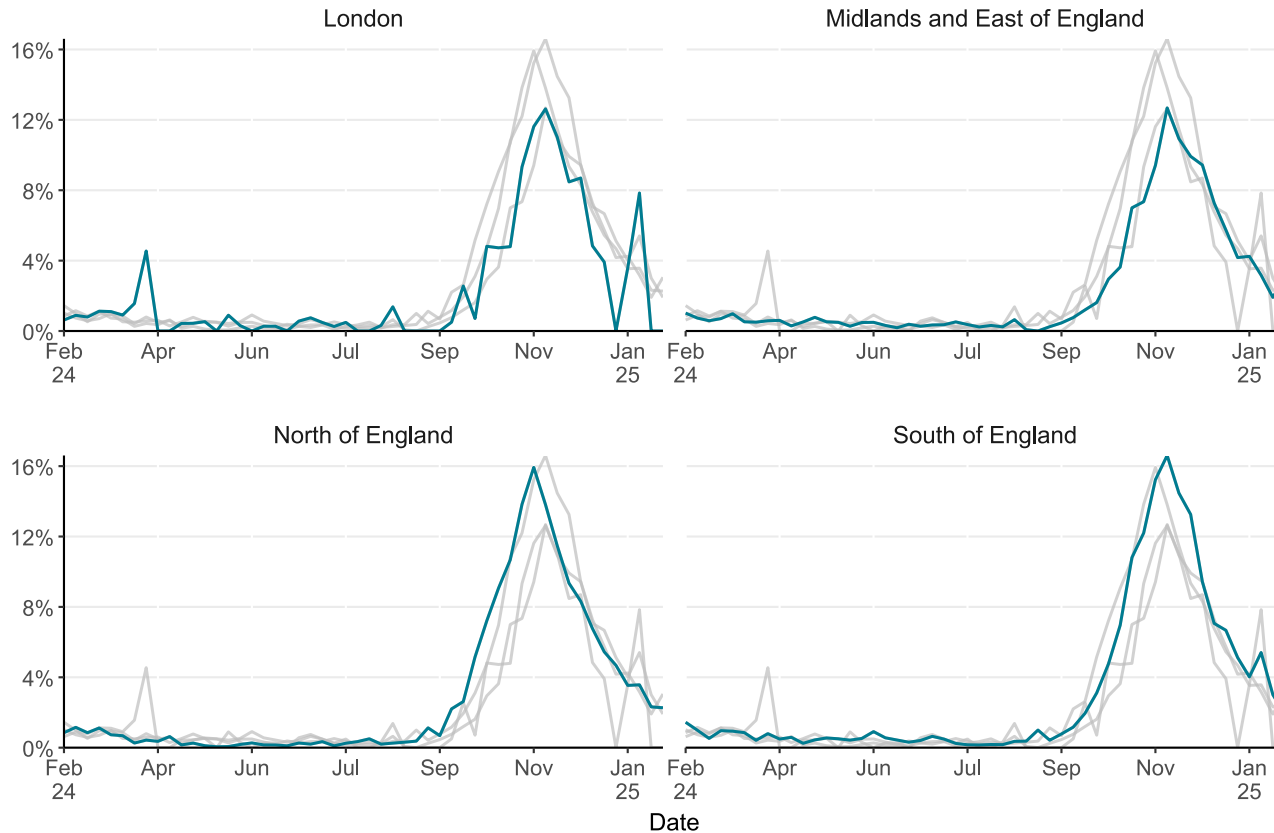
London

16%
12%
8%
4%
0%

Feb 24 Apr Jun Jul Sep Nov Jan 25

Midlands and East of England

Feb 24 Apr Jun Jul Sep Nov Jan 25

North of England

16%
12%
8%
4%
0%

Feb 24 Apr Jun Jul Sep Nov Jan 25

South of England

Feb 24 Apr Jun Jul Sep Nov Jan 25

Date